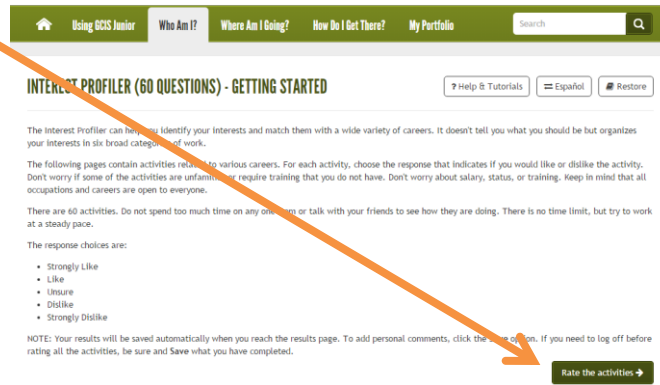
Using GCIS Junior | Who Am I? | Where Am I Going? | How Do I Get There? | My Portfolio

Search

INTEREST PROFILER (60 QUESTIONS) - GETTING STARTED

? Help & Tutorials | Español | Restore

The Interest Profiler can help you identify your interests and match them with a wide variety of careers. It doesn't tell you what you should be but organizes your interests in six broad categor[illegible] of work.

The following pages contain activities relat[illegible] to various careers. For each activity, choose the response that indicates if you would like or dislike the activity. Don't worry if some of the activities are unfami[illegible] or require training that you do not have. Don't worry about salary, status, or training. Keep in mind that all occupations and careers are open to everyone.

There are 60 activities. Do not spend too much time on any one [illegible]m or talk with your friends to see how they are doing. There is no time limit, but try to work at a steady pace.

The response choices are:

- Strongly Like
- Like
- Unsure
- Dislike
- Strongly Dislike

NOTE: Your results will be saved automatically when you reach the results page. To add personal comments, click the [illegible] option. If you need to log off before rating all the activities, be sure and **Save** what you have completed.

Rate the activities →